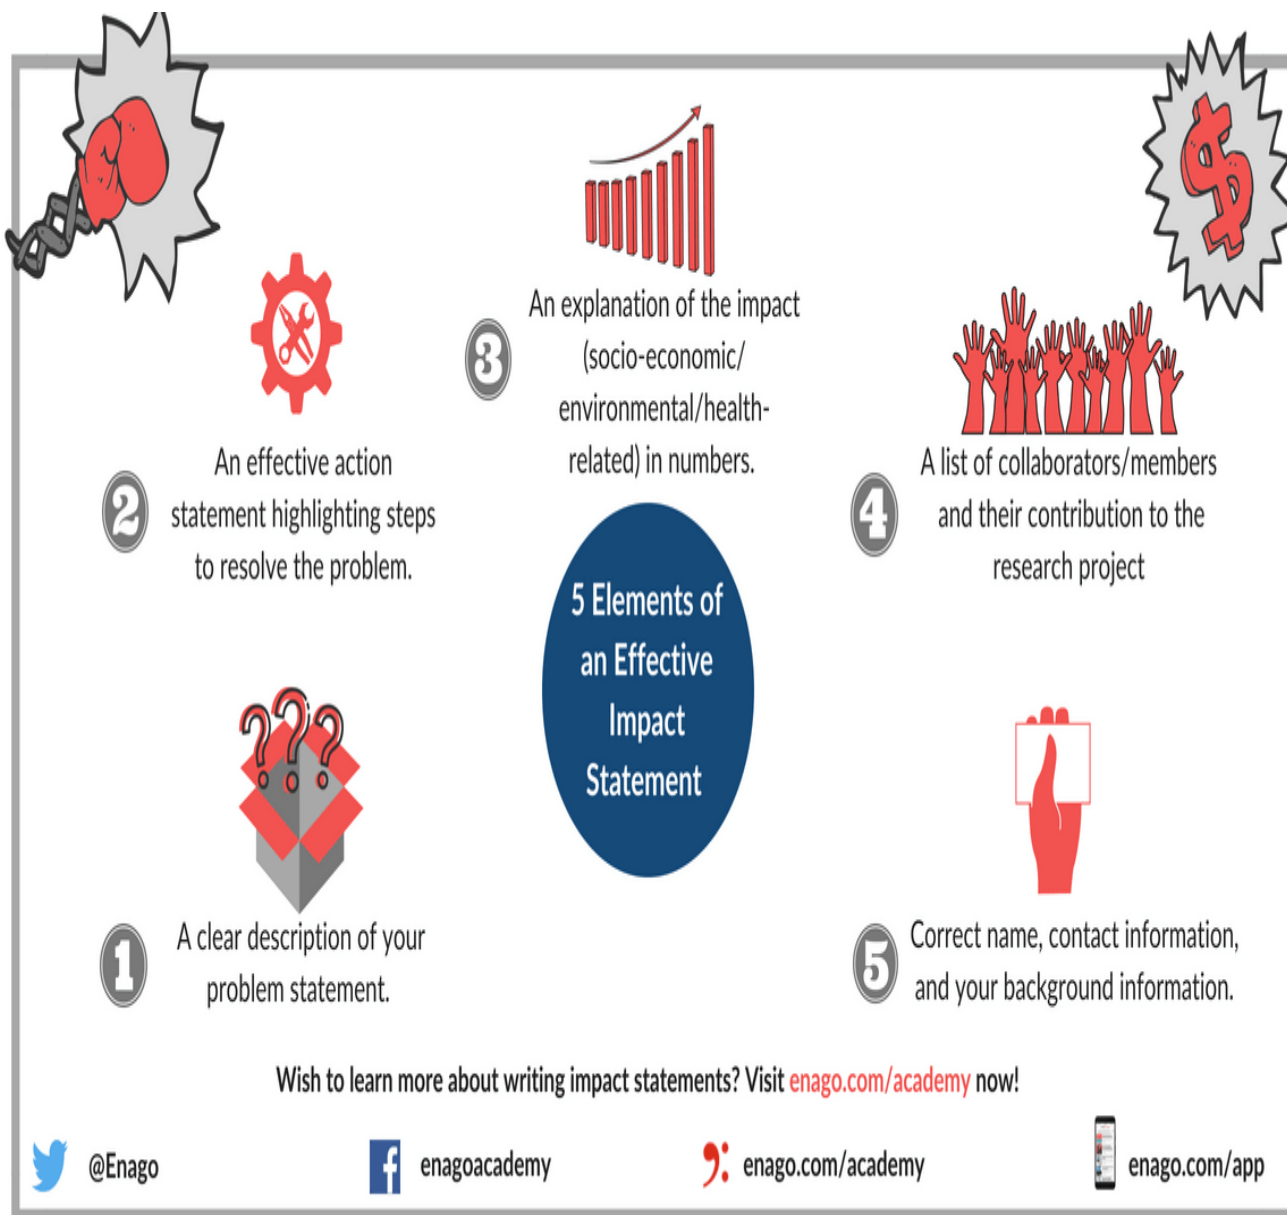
3
An explanation of the impact (socio-economic/ environmental/health-related) in numbers.

2
An effective action statement highlighting steps to resolve the problem.

4
A list of collaborators/members and their contribution to the research project

5 Elements of an Effective Impact Statement

1
A clear description of your problem statement.

5
Correct name, contact information, and your background information.

Wish to learn more about writing impact statements? Visit enago.com/academy now!

@Enago
enagoacademy
enago.com/academy
enago.com/app